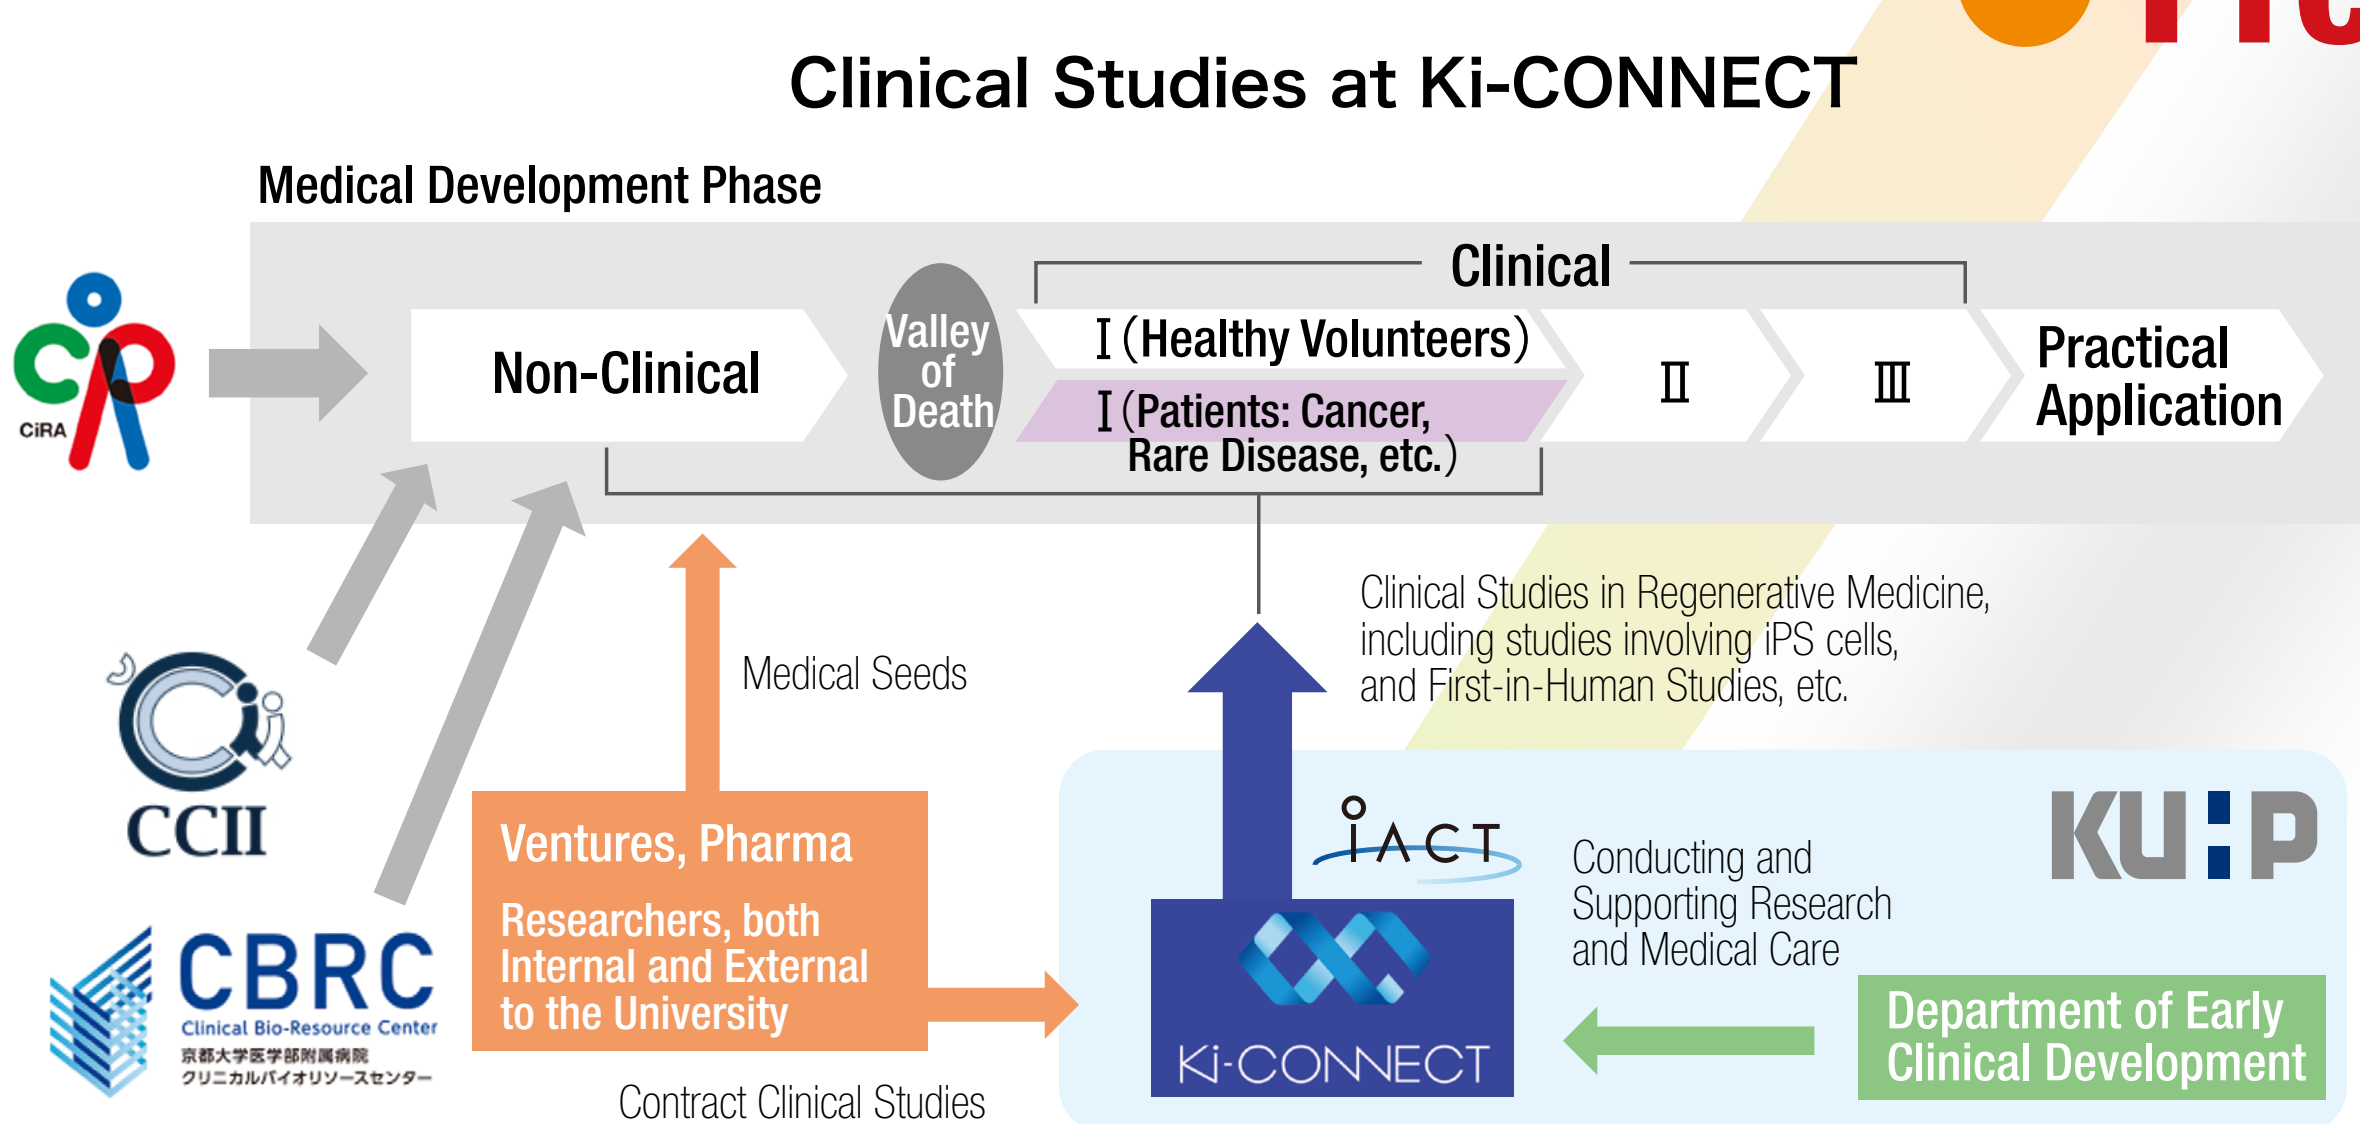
Clinical Studies at Ki-CONNECT

Medical Development Phase

CiRA

Non-Clinical

Valley of Death

Clinical

Ⅰ(Healthy Volunteers)

Ⅰ(Patients: Cancer, Rare Disease, etc.)

Ⅱ

Ⅲ

Practical Application

Clinical Studies in Regenerative Medicine, including studies involving iPS cells, and First-in-Human Studies, etc.

Medical Seeds

CCII

Ventures, Pharma

Researchers, both Internal and External to the University

CBRC
Clinical Bio-Resource Center
京都大学医学部附属病院
クリニカルバイオリソースセンター

Contract Clinical Studies

iACT

Conducting and Supporting Research and Medical Care

KU:P

Ki-CONNECT

Department of Early Clinical Development